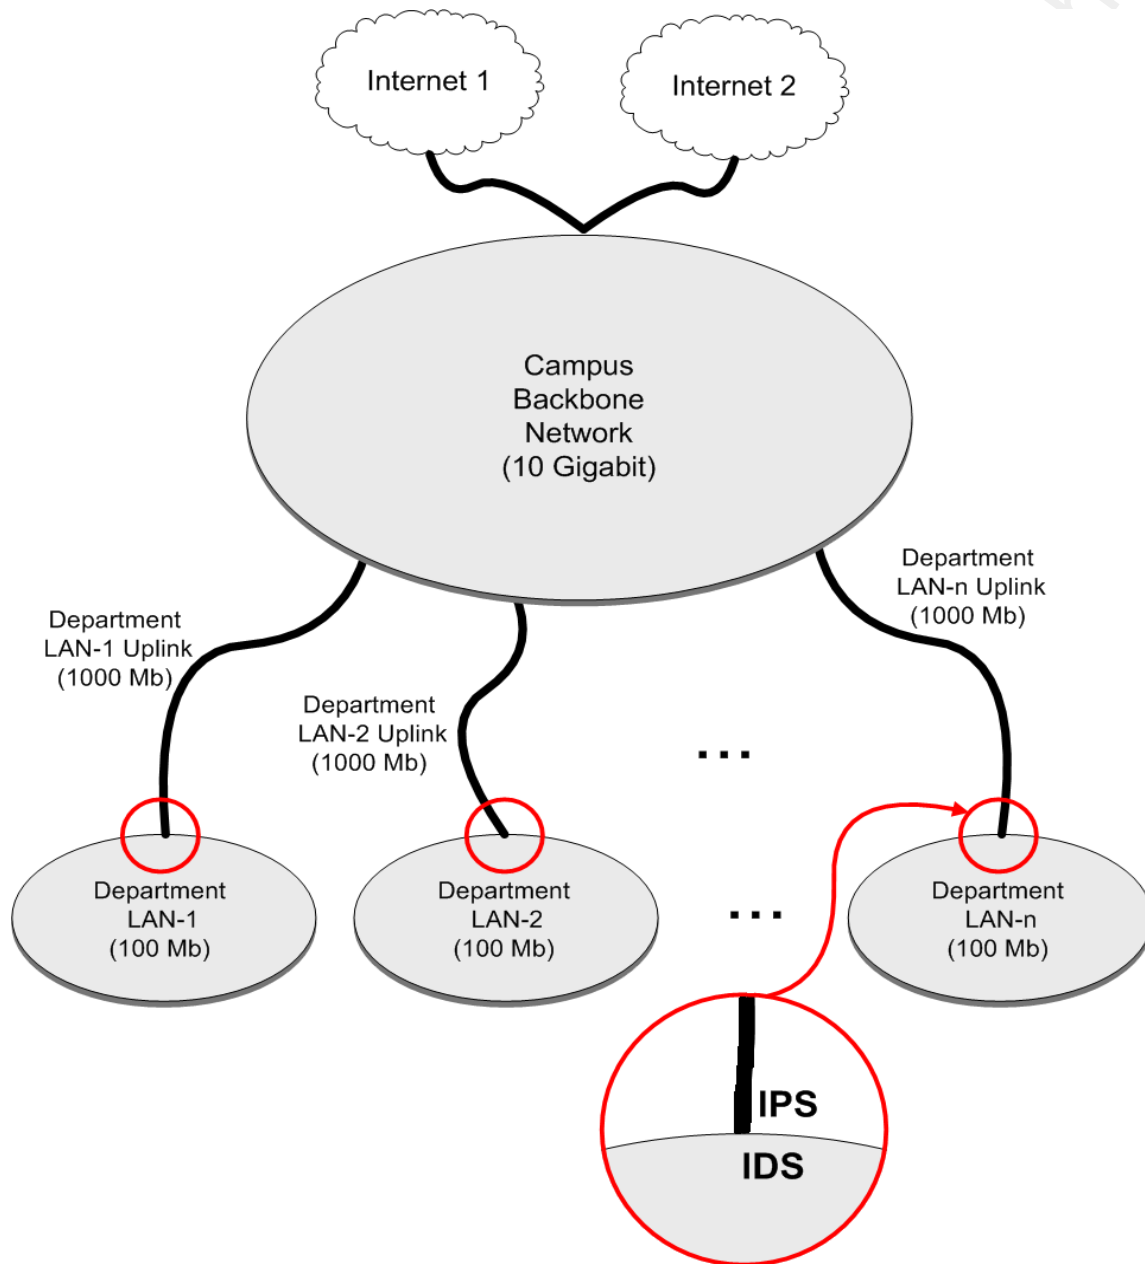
Internet 1

Internet 2

Campus Backbone Network (10 Gigabit)

Department LAN-1 Uplink (1000 Mb)

Department LAN-2 Uplink (1000 Mb)

Department LAN-n Uplink (1000 Mb)

...

Department LAN-1 (100 Mb)

Department LAN-2 (100 Mb)

...

Department LAN-n (100 Mb)

IPS

IDS